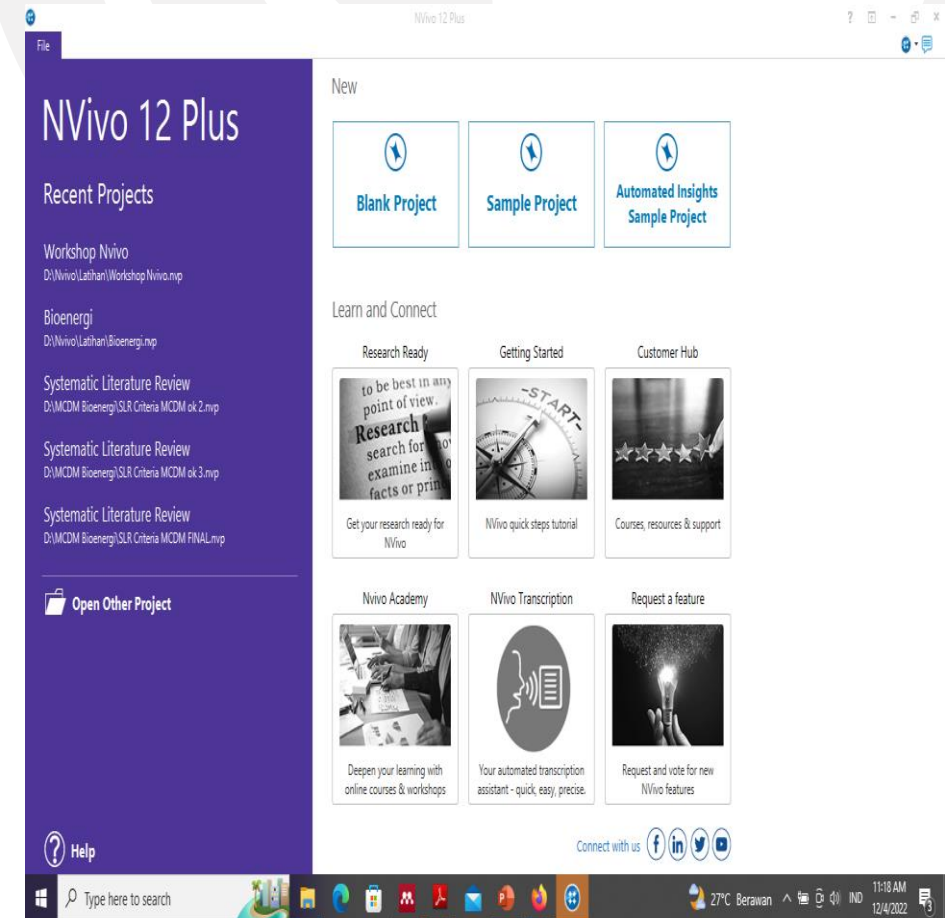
NVivo 12 Plus

File

NVivo 12 Plus

Recent Projects

Workshop Nvivo
D:\Nvivo\Latihan\Workshop Nvivo.nvp

Bioenergi
D:\Nvivo\Latihan\Bioenergi.nvp

Systematic Literature Review
D:\MCDM Bioenergi\SLR Criteria MCDM ok 2.nvp

Systematic Literature Review
D:\MCDM Bioenergi\SLR Criteria MCDM ok 3.nvp

Systematic Literature Review
D:\MCDM Bioenergi\SLR Criteria MCDM FINAL.nvp

Open Other Project

Help

New

Blank Project

Sample Project

Automated Insights Sample Project

Learn and Connect

Research Ready

to be best in any point of view. Research search for examine in facts or prin

Get your research ready for NVivo

Getting Started

START

NVivo quick steps tutorial

Customer Hub

Courses, resources & support

Nvivo Academy

Deepen your learning with online courses & workshops

NVivo Transcription

Your automated transcription assistant - quick, easy, precise.

Request a feature

Request and vote for new NVivo features

Connect with us

Type here to search

27°C Berawan

IND

11:18 AM
12/4/2022

3